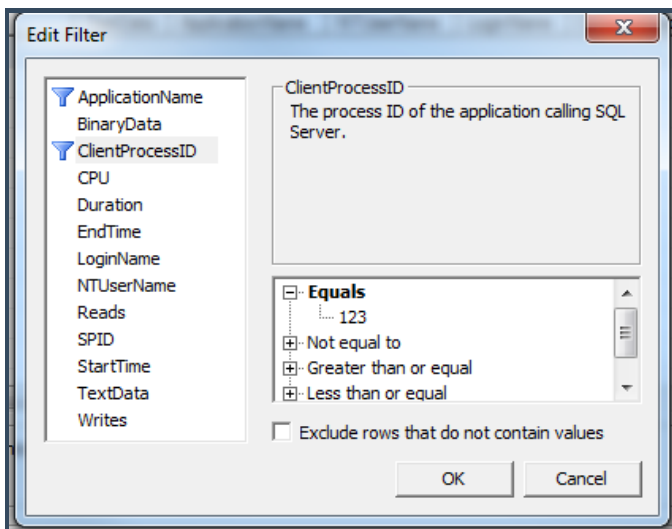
Edit Filter

ApplicationName
BinaryData
ClientProcessID
CPU
Duration
EndTime
LoginName
NTUserName
Reads
SPID
StartTime
TextData
Writes

ClientProcessID
The process ID of the application calling SQL Server.

Equals
123
Not equal to
Greater than or equal
Less than or equal

Exclude rows that do not contain values

OK
Cancel